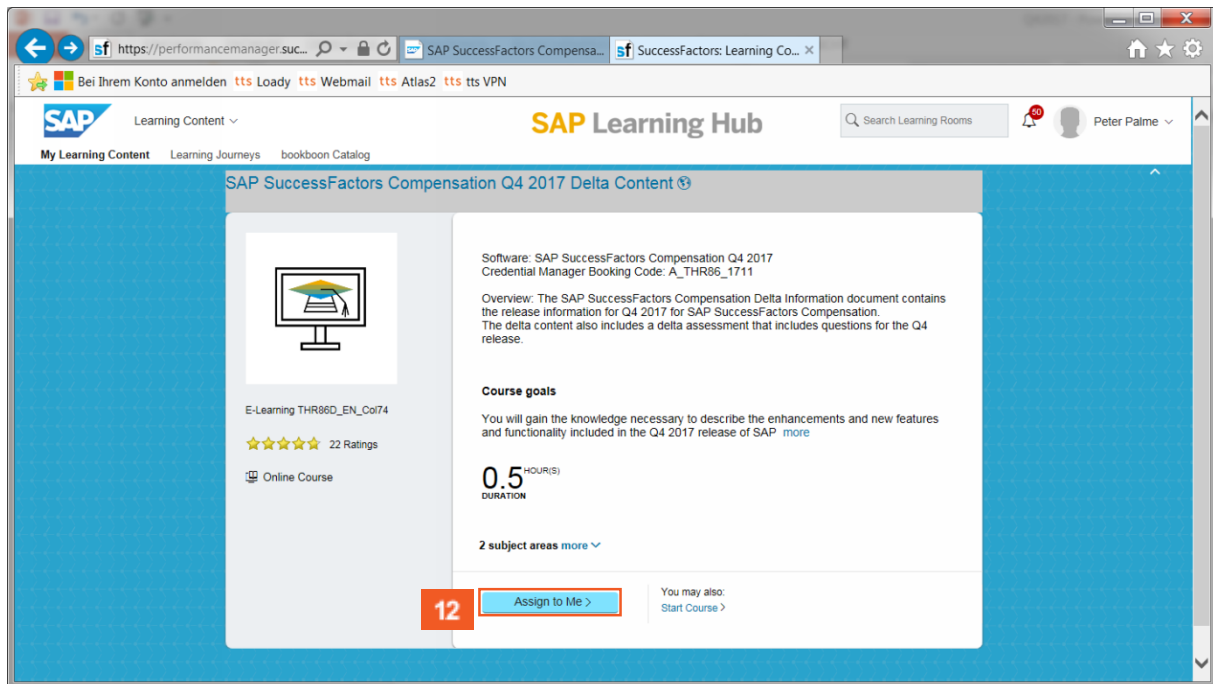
https://performancemanager.suc...
SAP SuccessFactors Compensa...
SuccessFactors: Learning Co...
Bei Ihrem Konto anmelden tts Loady tts Webmail tts Atlas2 tts tts VPN

SAP Learning Content
SAP Learning Hub
Search Learning Rooms
50
Peter Palme
My Learning Content Learning Journeys bookboon Catalog

SAP SuccessFactors Compensation Q4 2017 Delta Content

E-Learning THR86D_EN_Col74
22 Ratings
Online Course

Software: SAP SuccessFactors Compensation Q4 2017
Credential Manager Booking Code: A_THR86_1711

Overview: The SAP SuccessFactors Compensation Delta Information document contains the release information for Q4 2017 for SAP SuccessFactors Compensation.
The delta content also includes a delta assessment that includes questions for the Q4 release.

Course goals

You will gain the knowledge necessary to describe the enhancements and new features and functionality included in the Q4 2017 release of SAP more

0.5 HOUR(S)
DURATION

2 subject areas more

12
Assign to Me
You may also:
Start Course